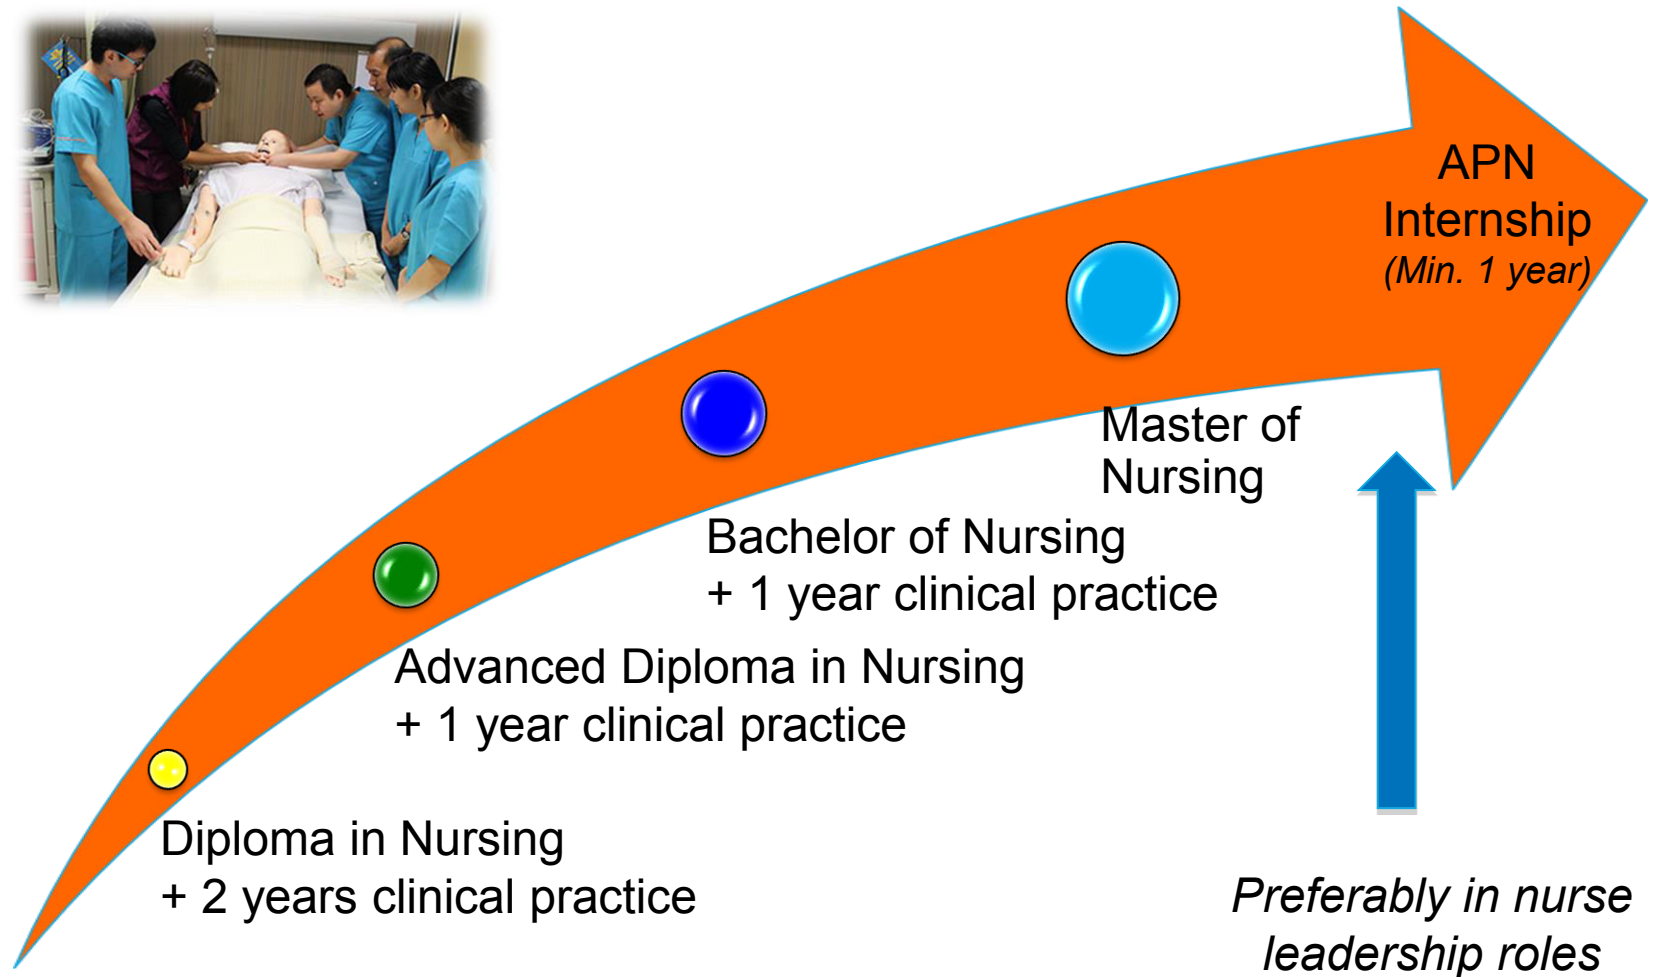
APN Internship
(Min. 1 year)

Master of Nursing

Bachelor of Nursing
+ 1 year clinical practice

Advanced Diploma in Nursing
+ 1 year clinical practice

Diploma in Nursing
+ 2 years clinical practice

Preferably in nurse leadership roles